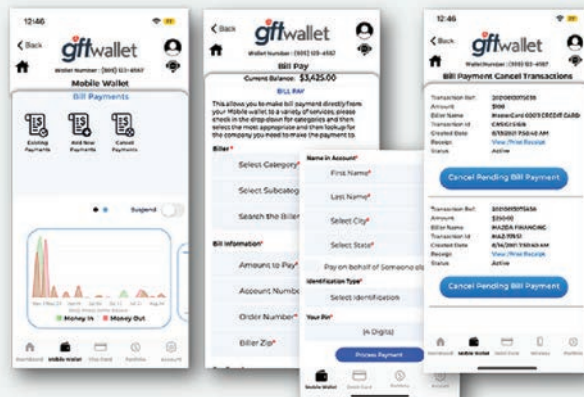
12:46

< Back gftwallet

Wallet Number: (555) 123-4567

Mobile Wallet

Bill Payments

Existing Payments

Add New Payments

Cancel Payments

Suspend

Money In Money Out

Dashboard Mobile Wallet Gift Card History Portfolio Account

< Back gftwallet

Wallet Number: (555) 123-4567

Bill Pay

Current Balance: $3,425.00

BILL PAY

This allows you to make bill payment directly from your Mobile wallet to a variety of services, please check in the drop down for categories and then select the most appropriate and then lookup for the company you need to make the payment to.

Biller*

Select Category*

Select Subcategory

Search the Biller

Bill Information*

Amount to Pay*

Account Number

Order Number*

Biller Zip*

Name in Account*

First Name*

Last Name*

Select City*

Select State*

Pay on behalf of Someone else

Identification Type*

Select Identification

Your Pin*

(4 Digits)

Process Payment

Mobile Wallet Gift Card History Account

12:46

< Back gftwallet

Wallet Number: (555) 123-4567

Bill Payment Cancel Transactions

Transaction Ref: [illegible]
Amount: $100
Biller Name: MasterCard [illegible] CREDIT CARD
Transaction Id: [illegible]
Created Date: 8/1/2021 7:50:40 AM
Receipt: View /Print Receipt
Status: Active

Cancel Pending Bill Payment

Transaction Ref: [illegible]
Amount: $250.00
Biller Name: MAZDA FINANCING
Transaction Id: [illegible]
Created Date: 8/4/2021 7:50:40 AM
Receipt: View /Print Receipt
Status: Active

Cancel Pending Bill Payment

Dashboard Mobile Wallet Gift Card History Portfolio